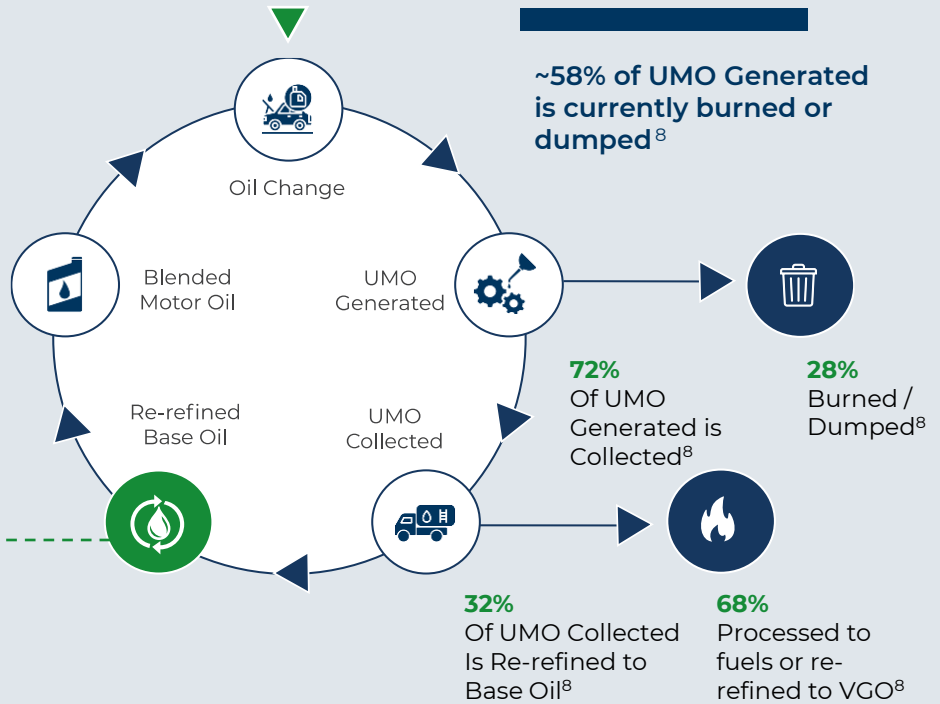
~58% of UMO Generated is currently burned or dumped$^{8}$

Oil Change

UMO Generated

Blended Motor Oil

Re-refined Base Oil

UMO Collected

28%
Burned / Dumped$^{8}$

72%
Of UMO Generated is Collected$^{8}$

32%
Of UMO Collected Is Re-refined to Base Oil$^{8}$

68%
Processed to fuels or re-refined to VGO$^{8}$